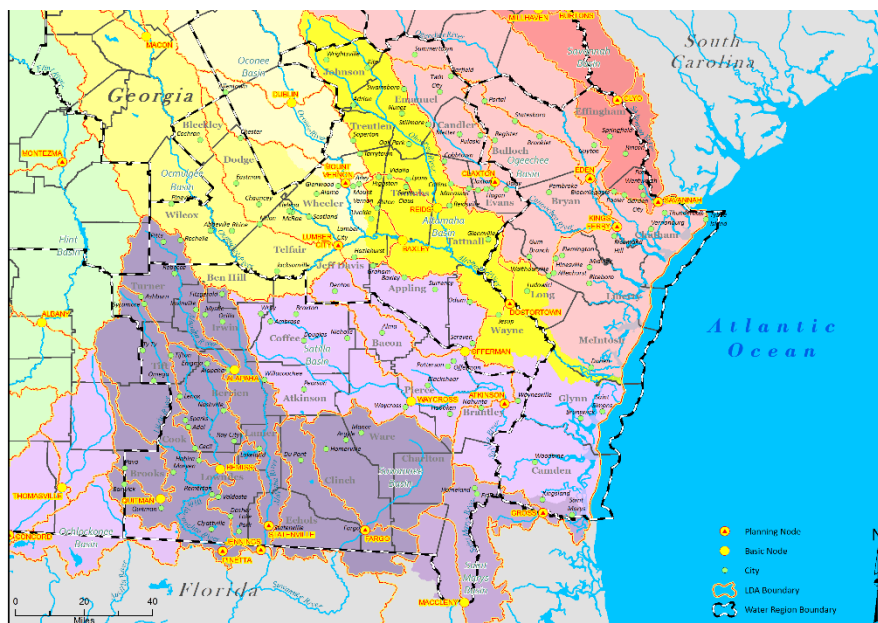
South Carolina

Georgia

Atlantic Ocean

Florida

MACON
DUBLIN
MONTEZUMA
MILLHAVEN
NEWINGTON
Savannah Basin
Oconee Basin
Ocmulgee Basin
Flint Basin
Altamaha Basin
Ogeechee Basin
Satilla Basin
Suwannee Basin
Ochlockonee Basin
St. Marys Basin
Johnson
Emanuel
Bleckley
Dodge
Treutlen
Candler
Bulloch
Effingham
Wheeler
Evans
Bryan
Wilcox
Telfair
Tattnall
Chatham
Ben Hill
Jeff Davis
Appling
Long
Liberty
Turner
Irwin
Coffee
Bacon
Wayne
McIntosh
Tift
Berrien
Atkinson
Pierce
Brantley
Glynn
Cook
Lanier
Ware
Charlton
Camden
Brooks
Lowndes
Clinch
Echols
GLENNVILLE
CLAXTON
EDEN
KINGS FERRY
SAVANNAH
REIDSVILLE
BAXLEY
LUMBER CITY
DOCTORTOWN
JESUP
ALBANY
FITZGERALD
STEFFERMAN
WAYCROSS
ATKINSON
HAHIRA
QUITMAN
THOMASVILLE
CONCORD
JENNINGS
STATENVILLE
FARGO
CROSS
MACCLENNY
PINETTA

0 20 40
Miles

Planning Node
Basic Node
City
LDA Boundary
Water Region Boundary